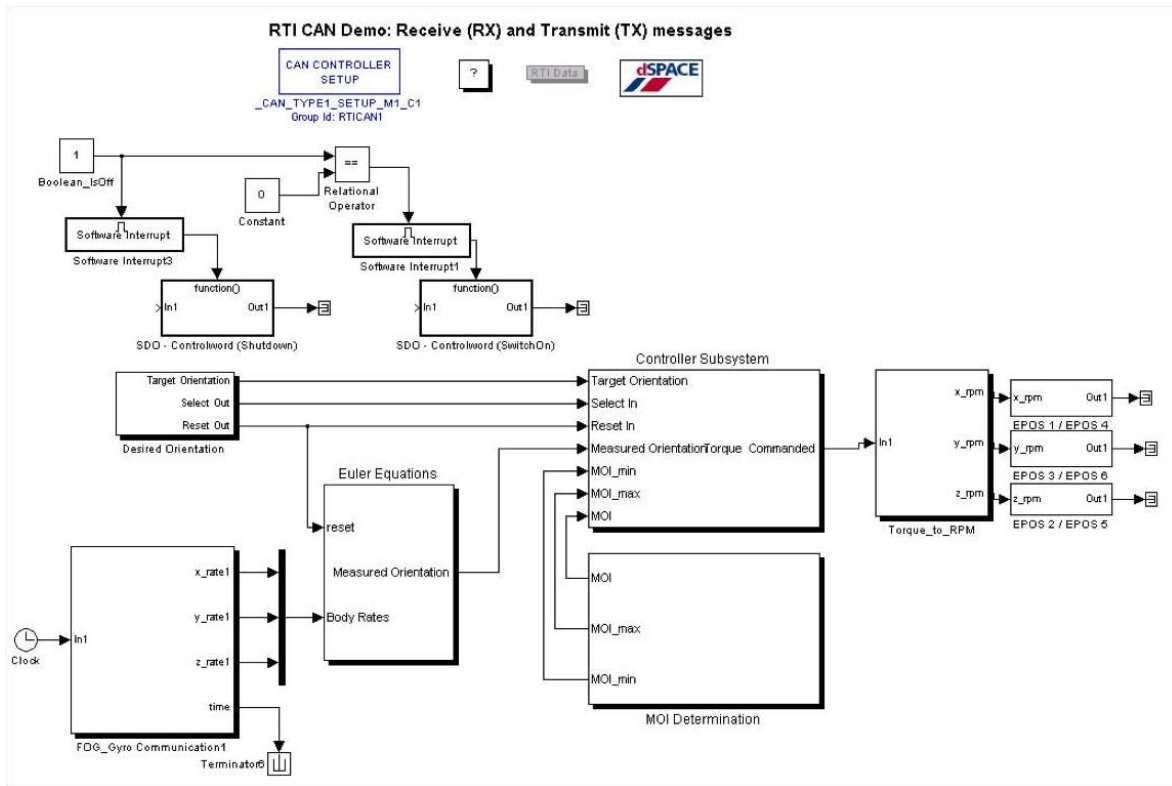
RTI CAN Demo: Receive (RX) and Transmit (TX) messages

CAN CONTROLLER SETUP
_CAN_TYPE1_SETUP_M1_C1
Group Id: RTICAN1

?

RTI Data

dSPACE

1
Boolean_IsOff

0
Constant

==
Relational Operator

Software Interrupt
Software Interrupt3

Software Interrupt
Software Interrupt1

function()
In1
Out1
SDO - Controlword (Shutdown)

function()
In1
Out1
SDO - Controlword (SwitchOn)

Target Orientation
Select Out
Reset Out
Desired Orientation

Controller Subsystem
Target Orientation
Select In
Reset In
Measured Orientation
Torque Commanded
MOI_min
MOI_max
MOI

In1
x_rpm
y_rpm
z_rpm
Torque_to_RPM

x_rpm
Out1
EPOS 1 / EPOS 4

y_rpm
Out1
EPOS 3 / EPOS 6

z_rpm
Out1
EPOS 2 / EPOS 5

Euler Equations
reset
Measured Orientation
Body Rates

Clock

In1
x_rate1
y_rate1
z_rate1
time
FOG_Gyro Communication1

Terminator6

MOI
MOI_max
MOI_min
MOI Determination